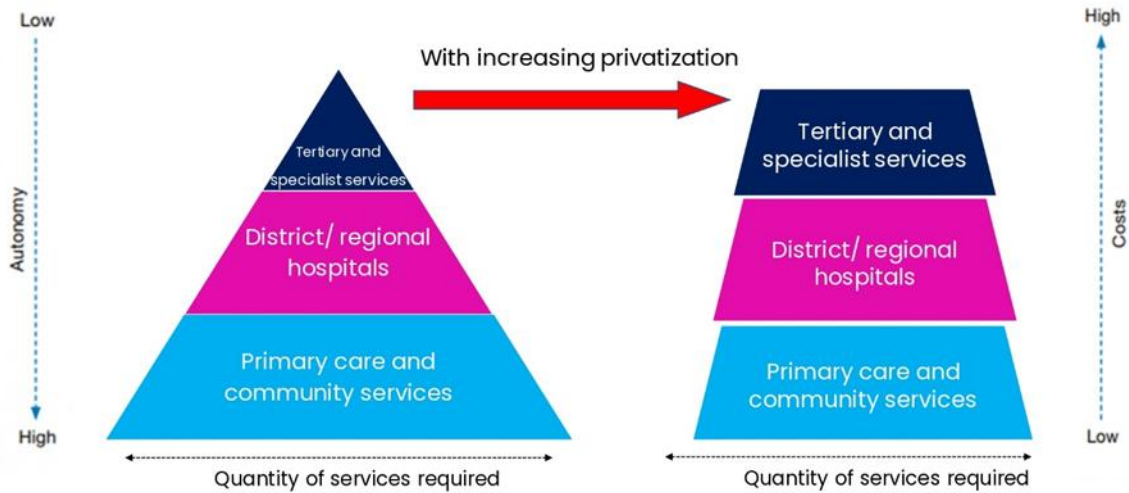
Low

Autonomy

High

With increasing privatization

Tertiary and specialist services

District/ regional hospitals

Primary care and community services

Quantity of services required

Tertiary and specialist services

District/ regional hospitals

Primary care and community services

Quantity of services required

High

Costs

Low